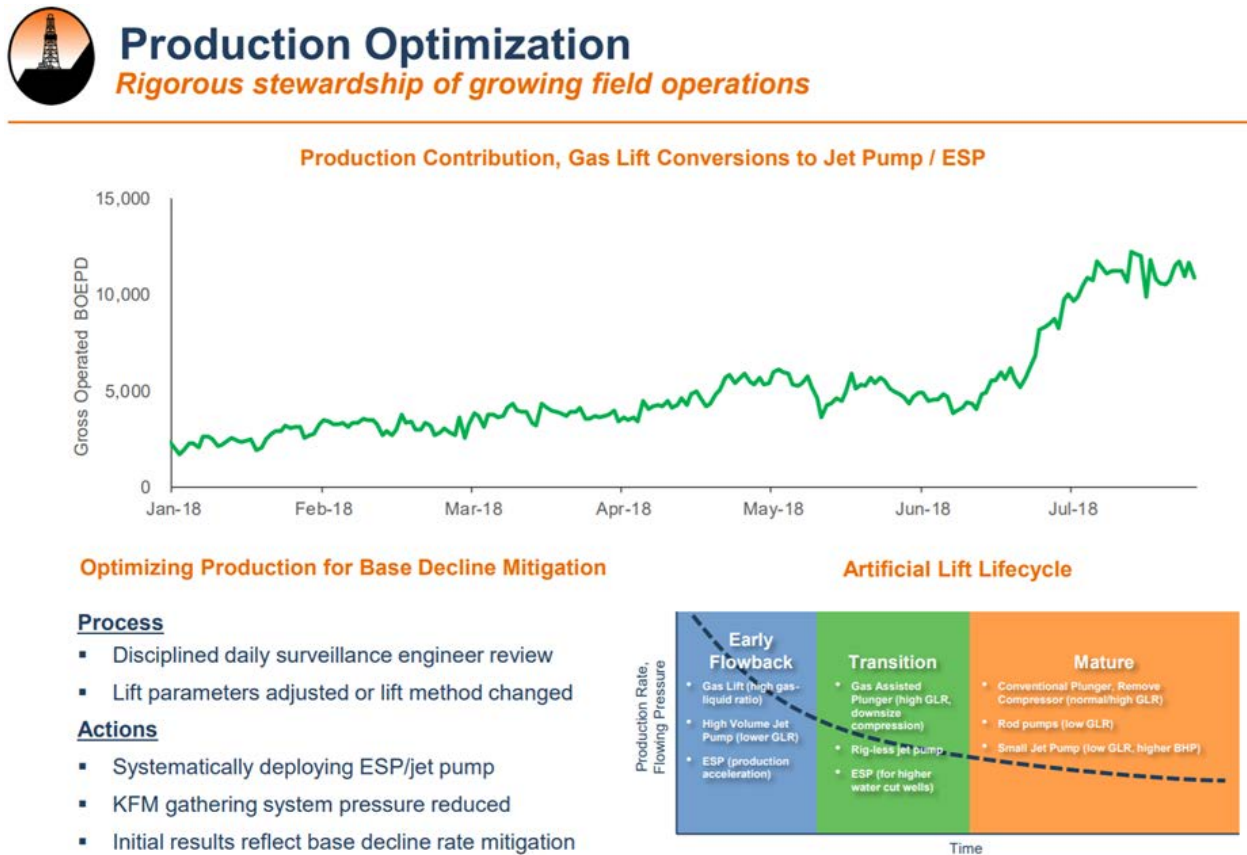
Production Optimization
Rigorous stewardship of growing field operations

Production Contribution, Gas Lift Conversions to Jet Pump / ESP

15,000
10,000
5,000
0
Gross Operated BOEPD
Jan-18
Feb-18
Mar-18
Apr-18
May-18
Jun-18
Jul-18

Optimizing Production for Base Decline Mitigation

Process
- Disciplined daily surveillance engineer review
- Lift parameters adjusted or lift method changed

Actions
- Systematically deploying ESP/jet pump
- KFM gathering system pressure reduced
- Initial results reflect base decline rate mitigation

Artificial Lift Lifecycle

Production Rate, Flowing Pressure

Early Flowback
- Gas Lift (high gas-liquid ratio)
- High Volume Jet Pump (lower GLR)
- ESP (production acceleration)

Transition
- Gas Assisted Plunger (high GLR, downsize compression)
- Rig-less jet pump
- ESP (for higher water cut wells)

Mature
- Conventional Plunger, Remove Compressor (normal/high GLR)
- Rod pumps (low GLR)
- Small Jet Pump (low GLR, higher BHP)

Time